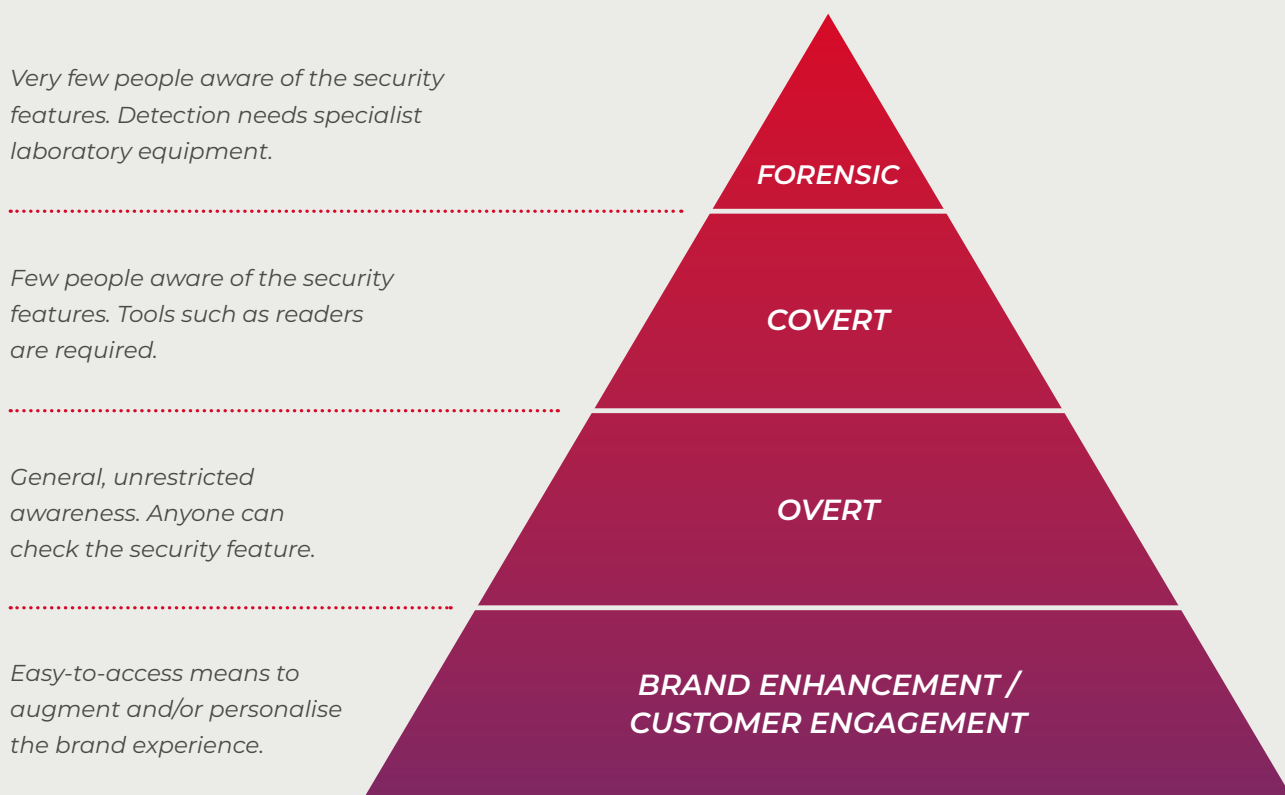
Very few people aware of the security features. Detection needs specialist laboratory equipment.

FORENSIC

Few people aware of the security features. Tools such as readers are required.

COVERT

General, unrestricted awareness. Anyone can check the security feature.

OVERT

Easy-to-access means to augment and/or personalise the brand experience.

BRAND ENHANCEMENT / CUSTOMER ENGAGEMENT